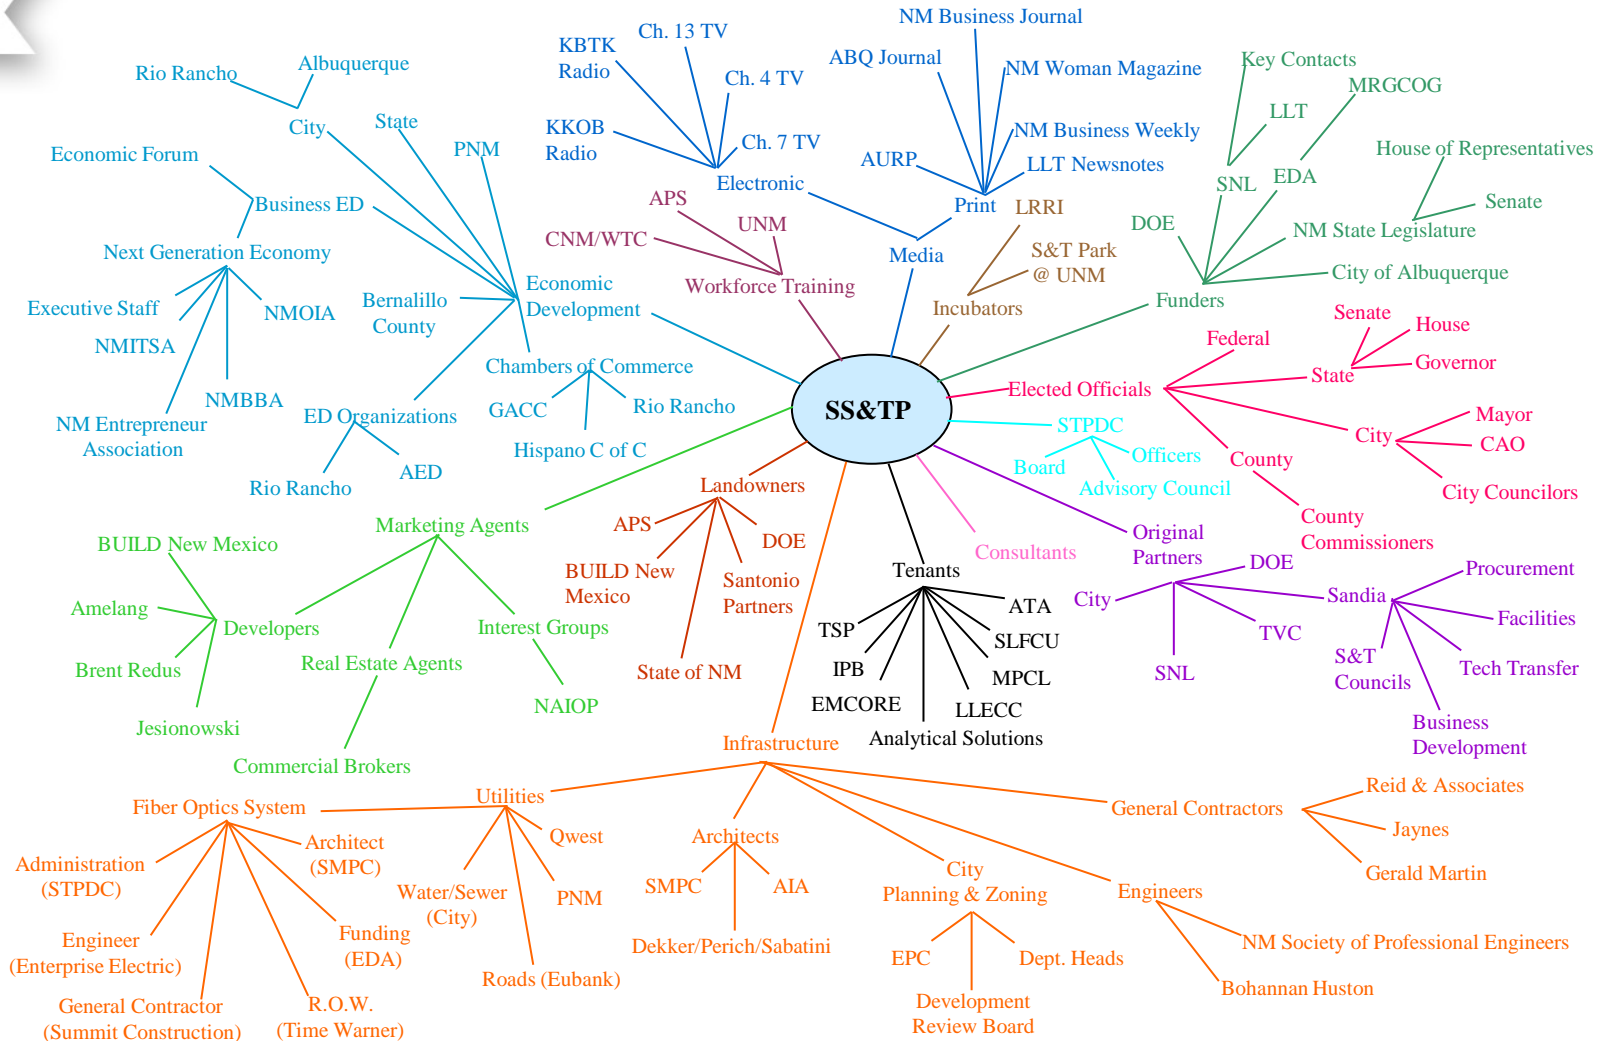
SS&TP

Rio Rancho
Albuquerque
City
State
PNM
Economic Forum
Business ED
Next Generation Economy
Executive Staff
NMOIA
NMITSA
NMBBA
NM Entrepreneur Association
Bernalillo County
Economic Development
Chambers of Commerce
GACC
Rio Rancho
Hispano C of C
ED Organizations
Rio Rancho
AED

KBTK Radio
Ch. 13 TV
Ch. 4 TV
KKOB Radio
Ch. 7 TV
Electronic
NM Business Journal
ABQ Journal
NM Woman Magazine
NM Business Weekly
AURP
LLT Newsnotes
Print
Media

APS
UNM
CNM/WTC
Workforce Training

LRRI
S&T Park @ UNM
Incubators

Key Contacts
MRGCOG
LLT
SNL
EDA
House of Representatives
Senate
NM State Legislature
DOE
City of Albuquerque
Funders

Senate
House
Federal
State
Governor
Elected Officials
Mayor
City
CAO
County
City Councilors
County Commissioners

STPDC
Board
Officers
Advisory Council

Consultants

Original Partners
DOE
City
Sandia
Procurement
Facilities
TVC
SNL
S&T Councils
Tech Transfer
Business Development

Tenants
ATA
TSP
SLFCU
IPB
MPCL
EMCORE
LLECC
Analytical Solutions

Landowners
APS
DOE
BUILD New Mexico
Santonio Partners
State of NM

Marketing Agents
BUILD New Mexico
Amelang
Developers
Brent Redus
Jesionowski
Real Estate Agents
Interest Groups
NAIOP
Commercial Brokers

Infrastructure
Fiber Optics System
Utilities
Administration (STPDC)
Architect (SMPC)
Qwest
Engineer (Enterprise Electric)
Funding (EDA)
Water/Sewer (City)
PNM
General Contractor (Summit Construction)
R.O.W. (Time Warner)
Roads (Eubank)
Architects
SMPC
AIA
Dekker/Perich/Sabatini
City Planning & Zoning
EPC
Dept. Heads
Development Review Board
General Contractors
Reid & Associates
Jaynes
Gerald Martin
Engineers
NM Society of Professional Engineers
Bohannan Huston